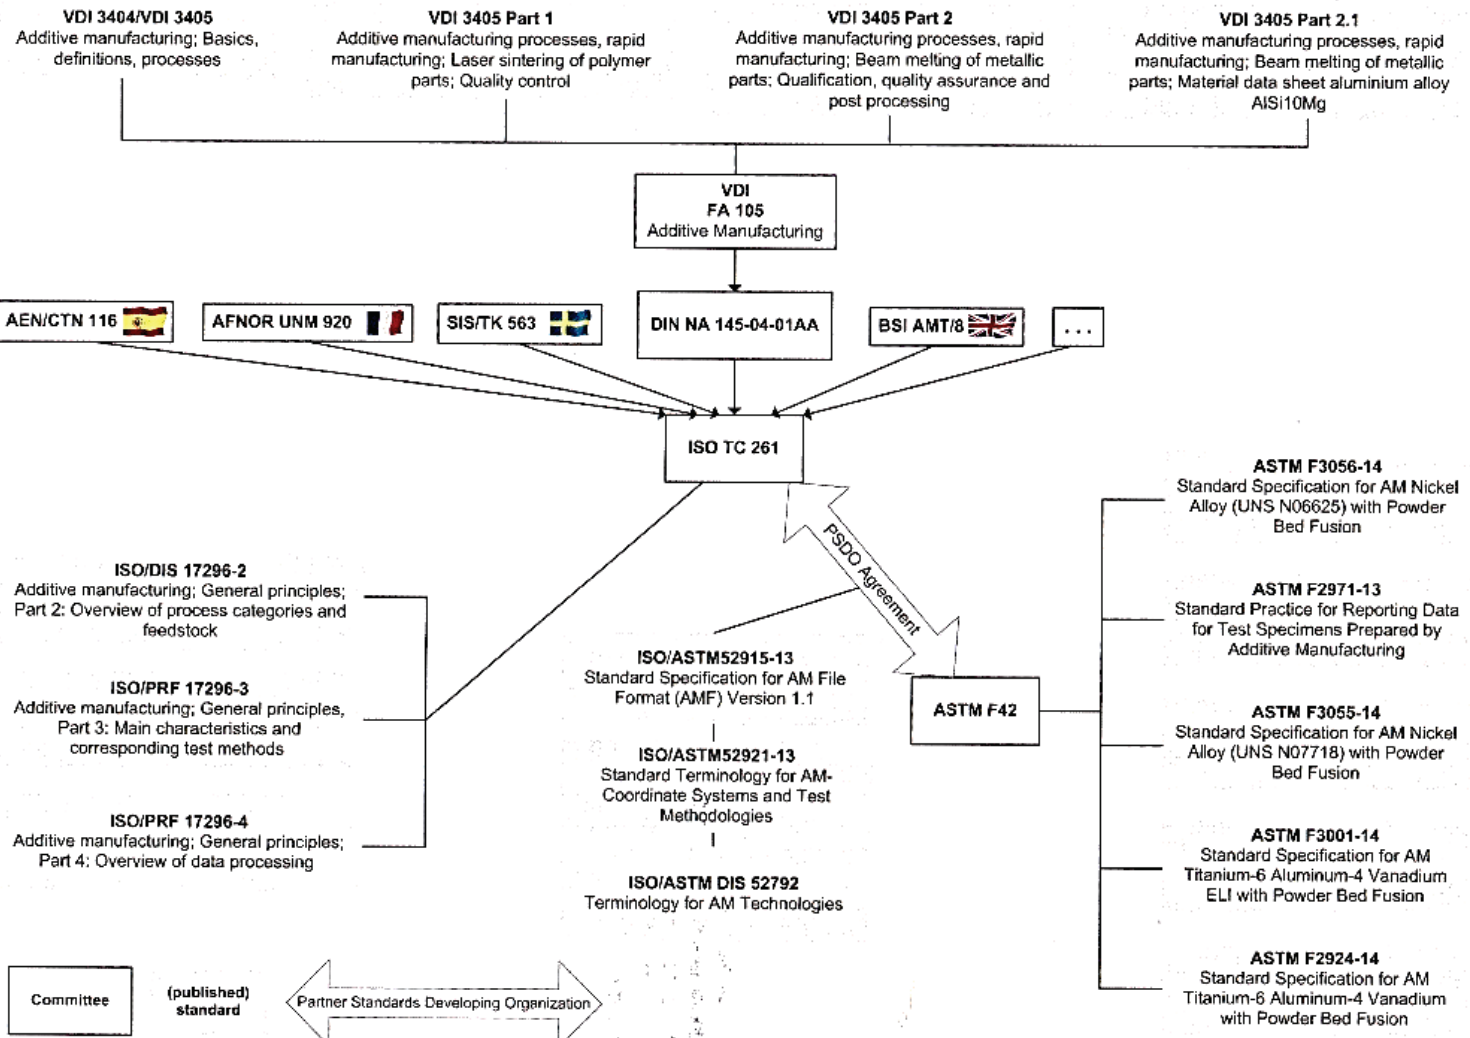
VDI 3404/VDI 3405
Additive manufacturing; Basics, definitions, processes

VDI 3405 Part 1
Additive manufacturing processes, rapid manufacturing; Laser sintering of polymer parts; Quality control

VDI 3405 Part 2
Additive manufacturing processes, rapid manufacturing; Beam melting of metallic parts; Qualification, quality assurance and post processing

VDI 3405 Part 2.1
Additive manufacturing processes, rapid manufacturing; Beam melting of metallic parts; Material data sheet aluminium alloy AlSi10Mg

VDI
FA 105
Additive Manufacturing

AEN/CTN 116

AFNOR UNM 920

SIS/TK 563

DIN NA 145-04-01AA

BSI AMT/8

...

ISO TC 261

PSDO Agreement

ASTM F42

ISO/DIS 17296-2
Additive manufacturing; General principles; Part 2: Overview of process categories and feedstock

ISO/PRF 17296-3
Additive manufacturing; General principles, Part 3: Main characteristics and corresponding test methods

ISO/PRF 17296-4
Additive manufacturing; General principles; Part 4: Overview of data processing

ISO/ASTM52915-13
Standard Specification for AM File Format (AMF) Version 1.1

ISO/ASTM52921-13
Standard Terminology for AM-Coordinate Systems and Test Methodologies

ISO/ASTM DIS 52792
Terminology for AM Technologies

ASTM F3056-14
Standard Specification for AM Nickel Alloy (UNS N06625) with Powder Bed Fusion

ASTM F2971-13
Standard Practice for Reporting Data for Test Specimens Prepared by Additive Manufacturing

ASTM F3055-14
Standard Specification for AM Nickel Alloy (UNS N07718) with Powder Bed Fusion

ASTM F3001-14
Standard Specification for AM Titanium-6 Aluminum-4 Vanadium ELI with Powder Bed Fusion

ASTM F2924-14
Standard Specification for AM Titanium-6 Aluminum-4 Vanadium with Powder Bed Fusion

Committee

(published) standard

Partner Standards Developing Organization